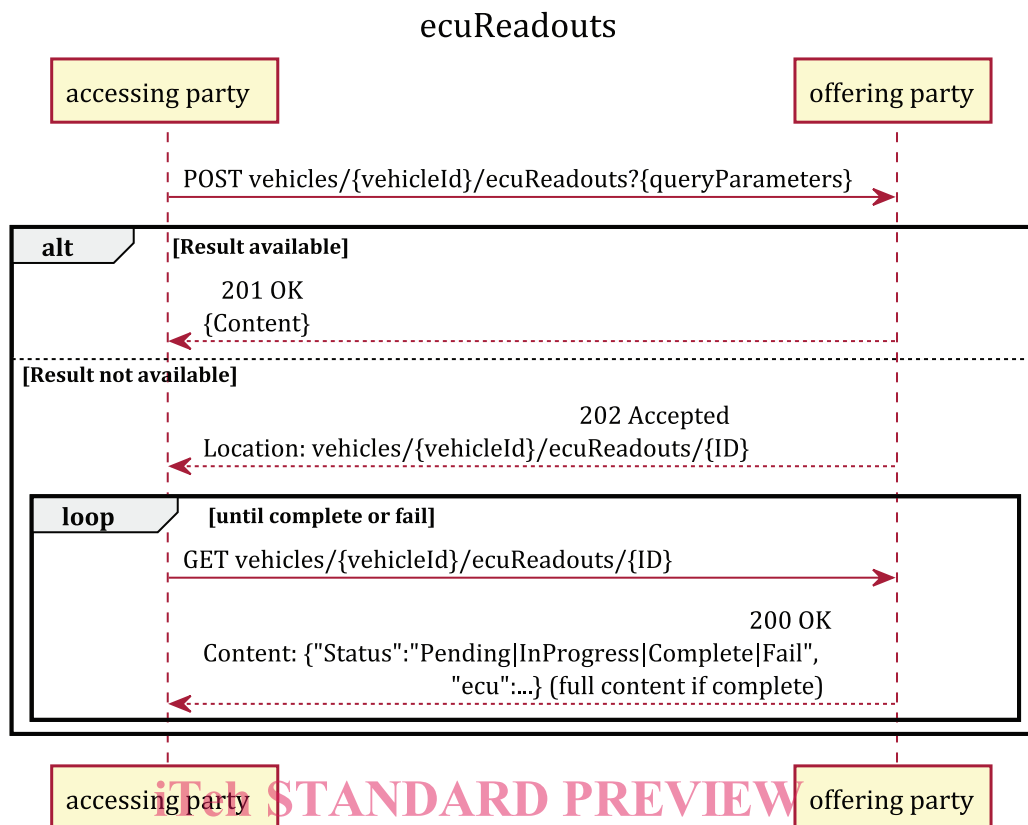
ecuReadouts

accessing party

offering party

POST vehicles/{vehicleId}/ecuReadouts?{queryParameters}

alt

[Result available]

201 OK
{Content}

[Result not available]

202 Accepted
Location: vehicles/{vehicleId}/ecuReadouts/{ID}

loop

[until complete or fail]

GET vehicles/{vehicleId}/ecuReadouts/{ID}

200 OK
Content: {"Status":"Pending|InProgress|Complete|Fail",
"ecu":...} (full content if complete)

accessing party

offering party

iTeh STANDARD PREVIEW